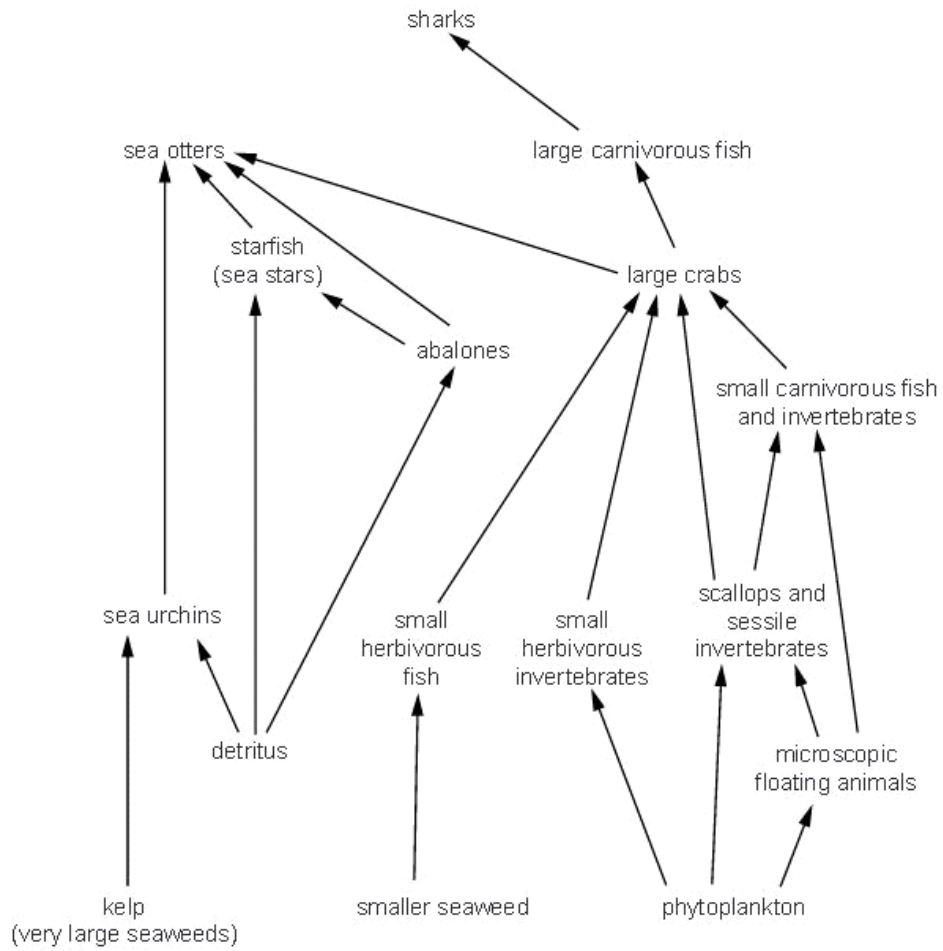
sharks

sea otters

large carnivorous fish

starfish (sea stars)

large crabs

abalones

small carnivorous fish and invertebrates

sea urchins

small herbivorous fish

small herbivorous invertebrates

scallops and sessile invertebrates

detritus

microscopic floating animals

kelp (very large seaweeds)

smaller seaweed

phytoplankton